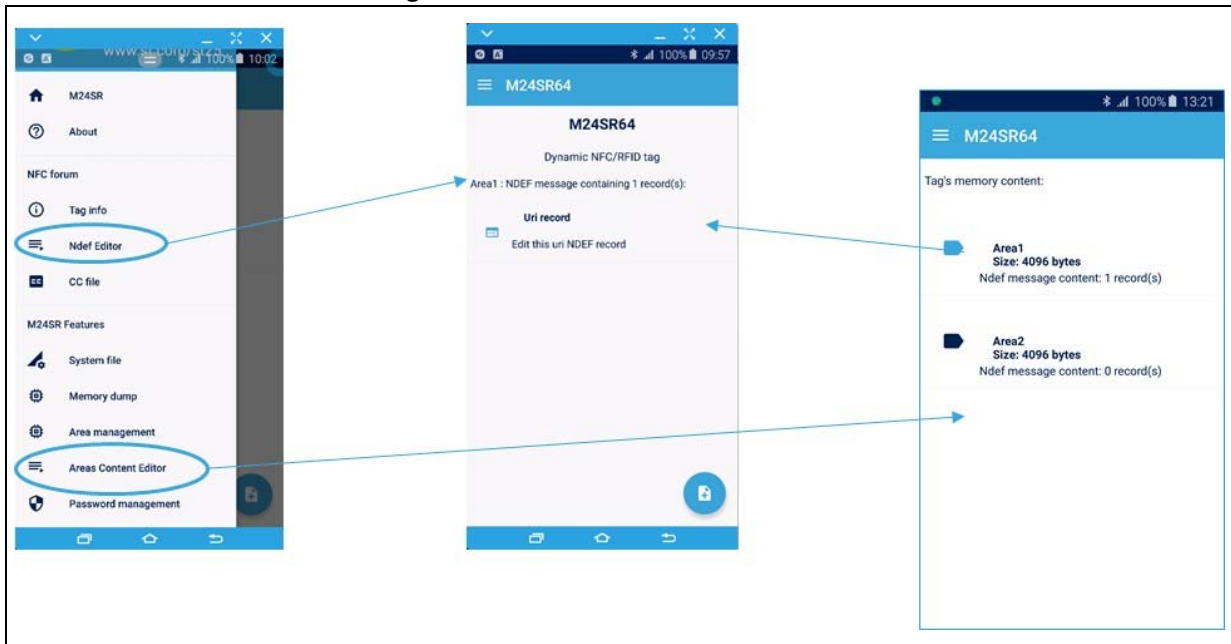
www.st.com/st25
100% 10:02

M24SR

About

NFC forum

Tag info

Ndef Editor

CC file

M24SR Features

System file

Memory dump

Area management

Areas Content Editor

Password management

100% 09:57

M24SR64

M24SR64

Dynamic NFC/RFID tag

Area1 : NDEF message containing 1 record(s):

Uri record

Edit this uri NDEF record

100% 13:21

M24SR64

Tag's memory content:

Area1
Size: 4096 bytes
Ndef message content: 1 record(s)

Area2
Size: 4096 bytes
Ndef message content: 0 record(s)